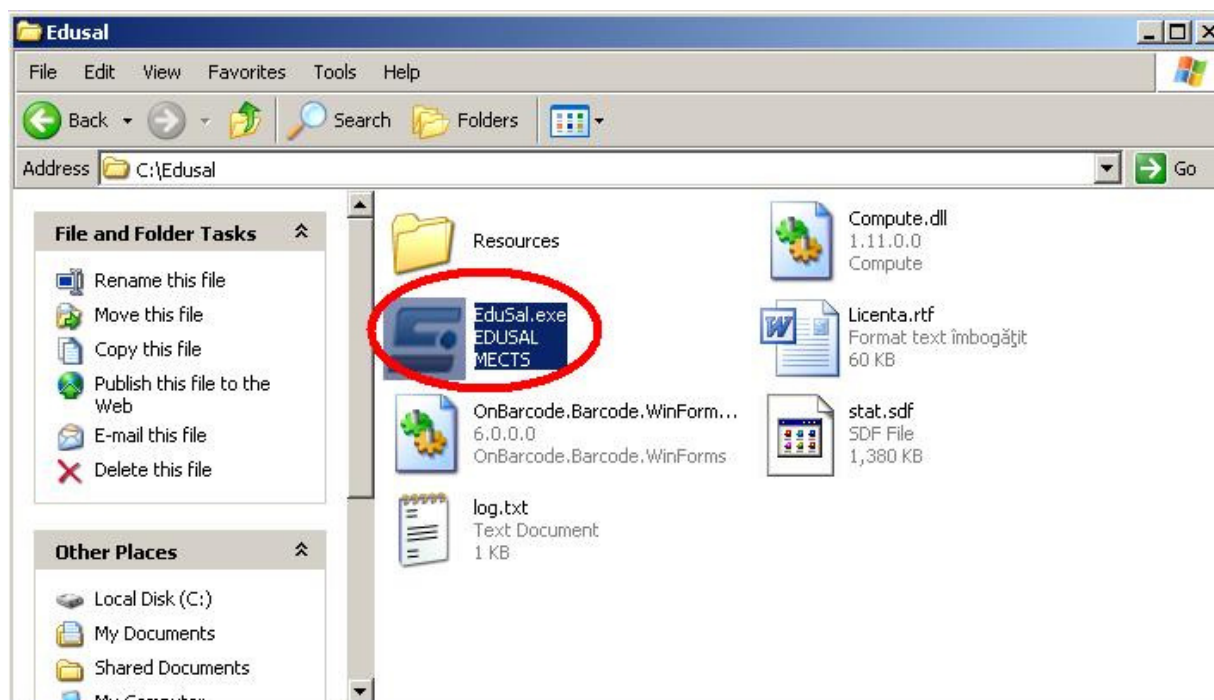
Edusal

File Edit View Favorites Tools Help

Back Search Folders

Address C:\Edusal Go

File and Folder Tasks

Rename this file
Move this file
Copy this file
Publish this file to the Web
E-mail this file
Delete this file

Other Places

Local Disk (C:)
My Documents
Shared Documents
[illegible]

Resources

Compute.dll
1.11.0.0
Compute

EduSal.exe
EDUSAL
MECTS

Licenta.rtf
Format text îmbogăţit
60 KB

OnBarcode.Barcode.WinForm...
6.0.0.0
OnBarcode.Barcode.WinForms

stat.sdf
SDF File
1,380 KB

log.txt
Text Document
1 KB